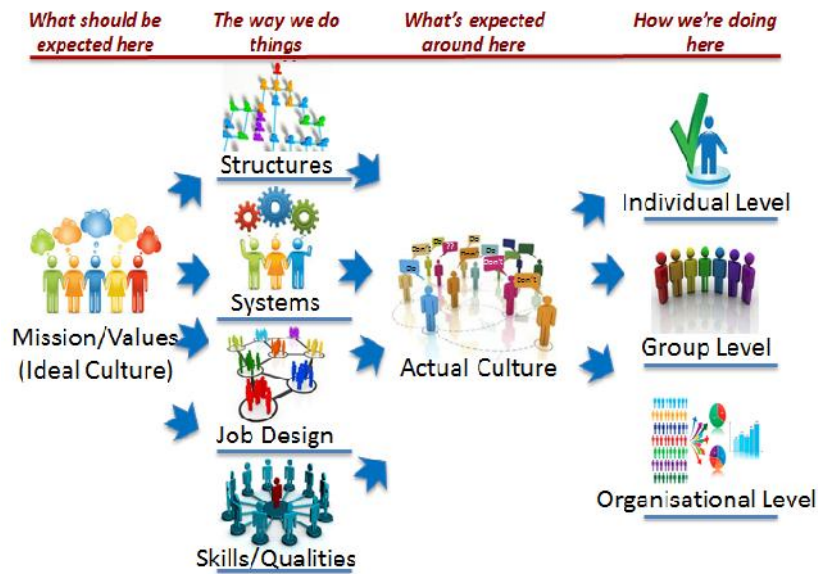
What should be expected here

The way we do things

What's expected around here

How we're doing here

Structures

Systems

Job Design

Skills/Qualities

Mission/Values (Ideal Culture)

Actual Culture

Individual Level

Group Level

Organisational Level